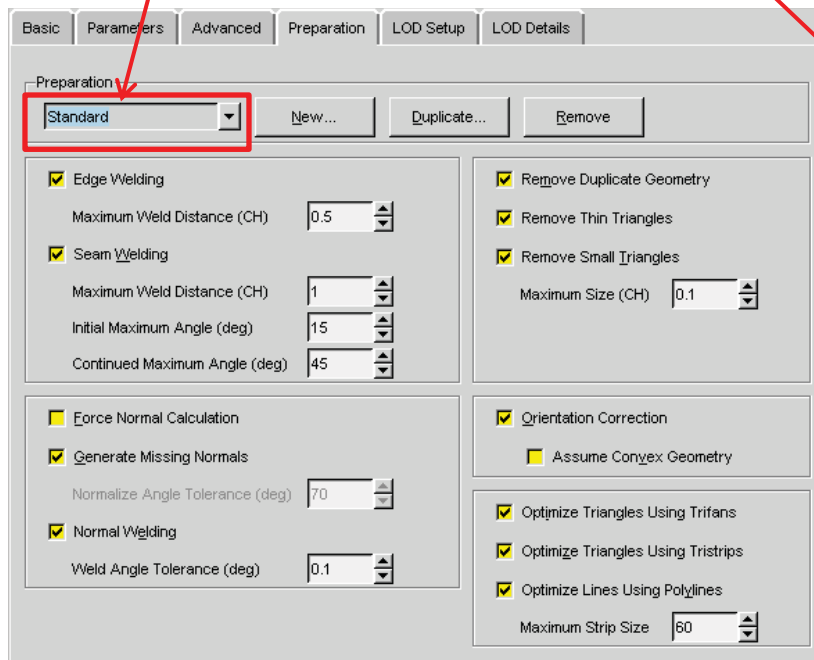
Basic | Parameters | Advanced | Preparation | LOD Setup | LOD Details

Preparation

Standard

New...

Duplicate...

Remove

Edge Welding

Maximum Weld Distance (CH) 0.5

Seam Welding

Maximum Weld Distance (CH) 1

Initial Maximum Angle (deg) 15

Continued Maximum Angle (deg) 45

Remove Duplicate Geometry

Remove Thin Triangles

Remove Small Triangles

Maximum Size (CH) 0.1

Force Normal Calculation

Generate Missing Normals

Normalize Angle Tolerance (deg) 70

Normal Welding

Weld Angle Tolerance (deg) 0.1

Orientation Correction

Assume Convex Geometry

Optimize Triangles Using Trifans

Optimize Triangles Using Tristrips

Optimize Lines Using Polylines

Maximum Strip Size 60